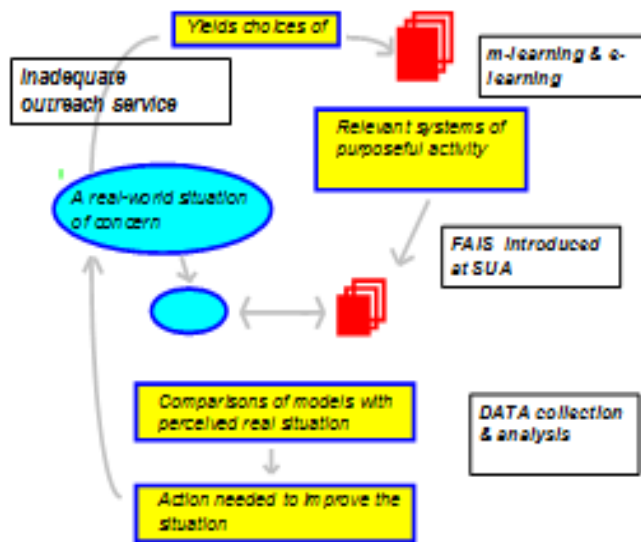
Yields choices of

m-learning & e-learning

Inadequare outreach service

Relevant systems of purposeful activity

A real-world situation of concern

FAIS introduced at SUA

Comparisons of models with perceived real situation

DATA collection & analysis

Action needed to improve the situation